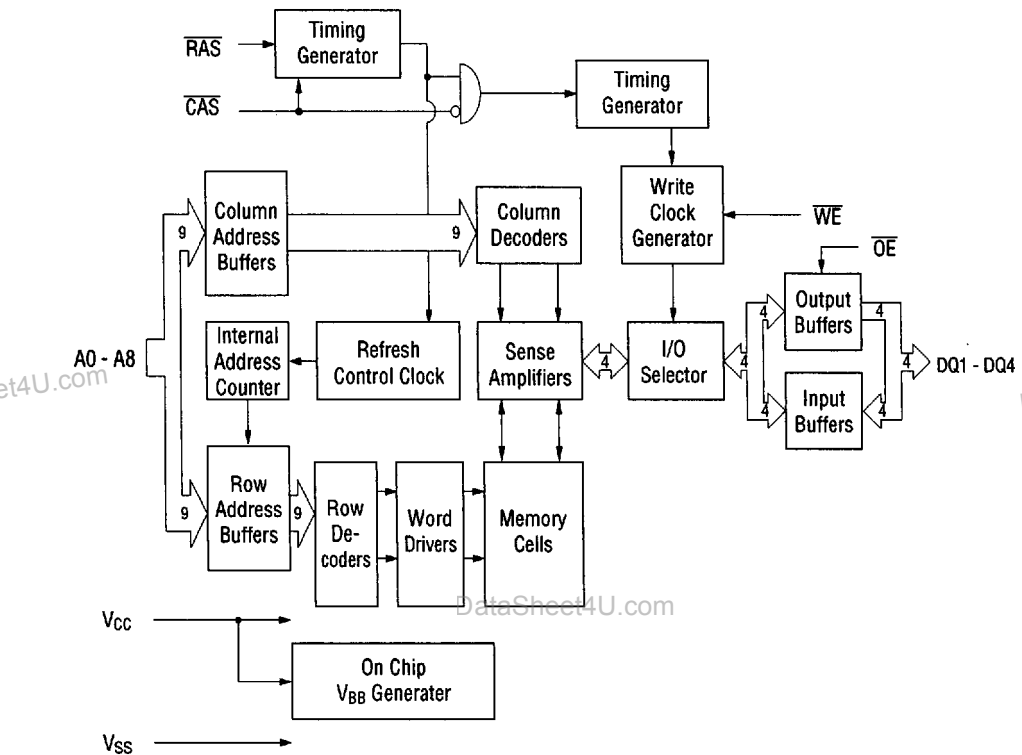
$\overline{RAS}$

Timing Generator

$\overline{CAS}$

Timing Generator

Column Address Buffers

9

9

Column Decoders

Write Clock Generator

$\overline{WE}$

$\overline{OE}$

Output Buffers

4

4

4

A0 - A8

et4U.com

Internal Address Counter

Refresh Control Clock

Sense Amplifiers

4

I/O Selector

4

4

DQ1 - DQ4

Input Buffers

4

Row Address Buffers

9

9

Row Decoders

Word Drivers

Memory Cells

DataSheet4U.com

$V_{CC}$

On Chip $V_{BB}$ Generater

$V_{SS}$